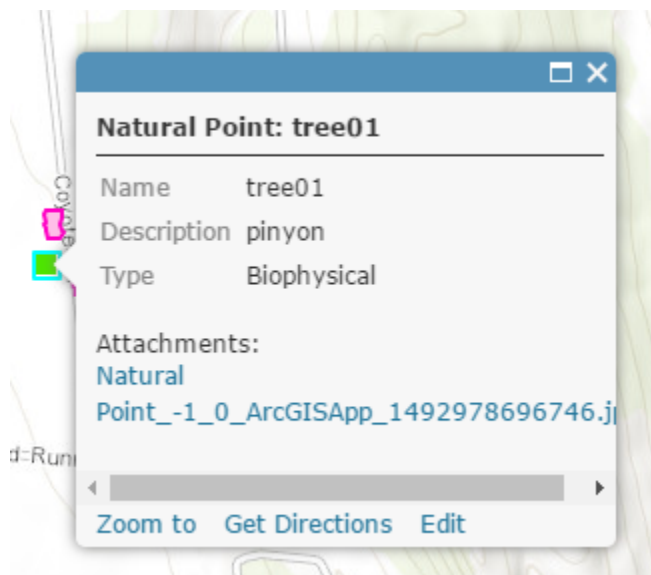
Coyote

Natural Point: tree01

| Name | tree01 |
|---|---|
| Description | pinyon |
| Type | Biophysical |

Attachments:
Natural Point\_-1\_0\_ArcGISApp\_1492978696746.j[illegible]

d:Runi

Zoom to Get Directions Edit